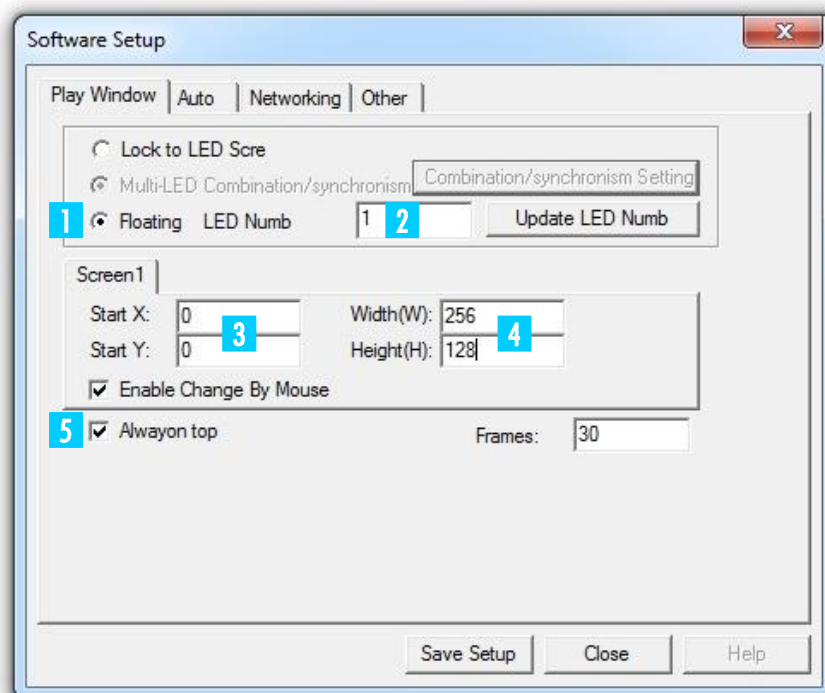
Software Setup

X

Play Window | Auto | Networking | Other

Lock to LED Scre

Multi-LED Combination/synchronism

Combination/synchronism Setting

1 Floating LED Numb 1 2

Update LED Numb

Screen1

Start X: 0 3

Start Y: 0

Width(W): 256 4

Height(H): 128

Enable Change By Mouse

5 Alwayon top

Frames: 30

Save Setup

Close

Help